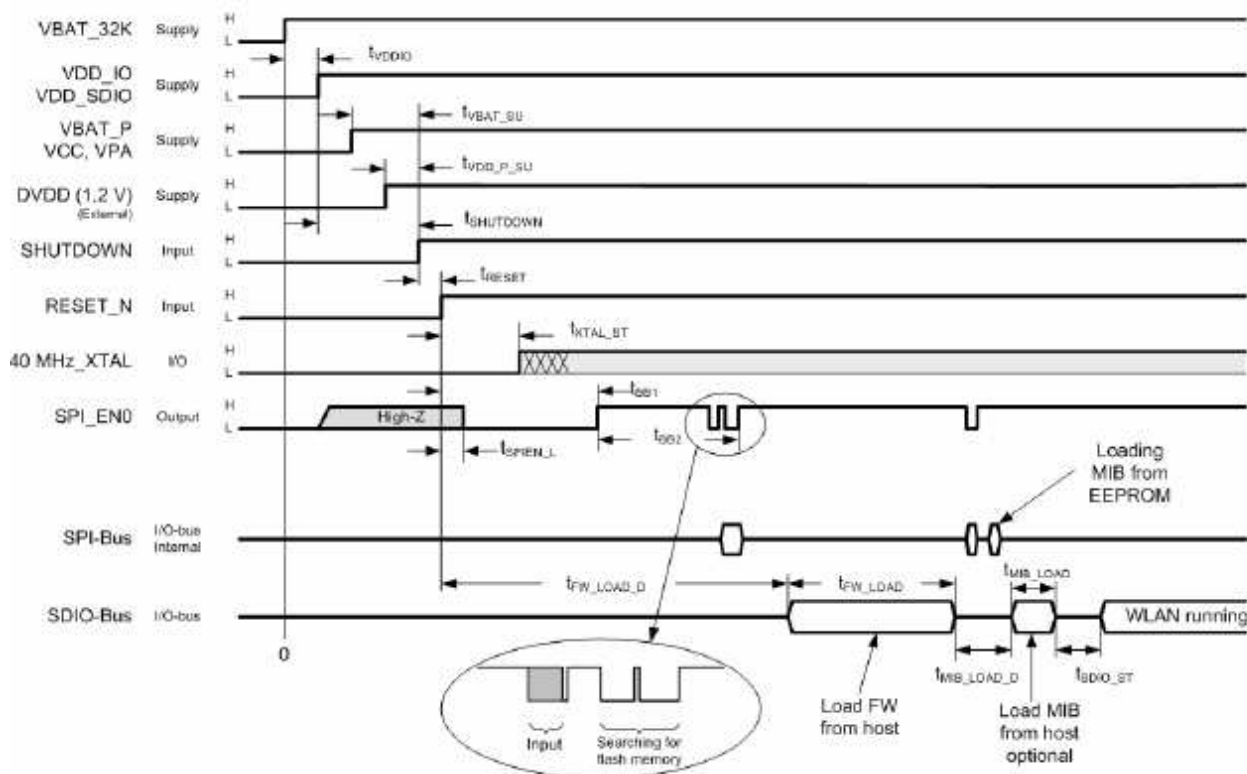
VBAT_32K Supply H L
$t_{VDDIO}$
VDD_IO VDD_SDIO Supply H L
$t_{VBAT\_SU}$
VBAT_P VCC, VPA Supply H L
$t_{VDD\_P\_SU}$
DVDD (1.2 V) (External) Supply H L
$t_{SHUTDOWN}$
SHUTDOWN Input H L
$t_{RESET}$
RESET_N Input H L
$t_{XTAL\_ST}$
40 MHz_XTAL I/O H L
$t_{BB1}$
SPI_EN0 Output H L
High-Z
$t_{BB2}$
$t_{SPIEN\_L}$
Loading MIB from EEPROM
SPI-Bus I/O-bus internal
$t_{FW\_LOAD\_D}$
$t_{FW\_LOAD}$
$t_{MIB\_LOAD}$
SDIO-Bus I/O-bus
WLAN running
0
$t_{MIB\_LOAD\_D}$
$t_{SDIO\_ST}$
Input
Searching for flash memory
Load FW from host
Load MIB from host optional